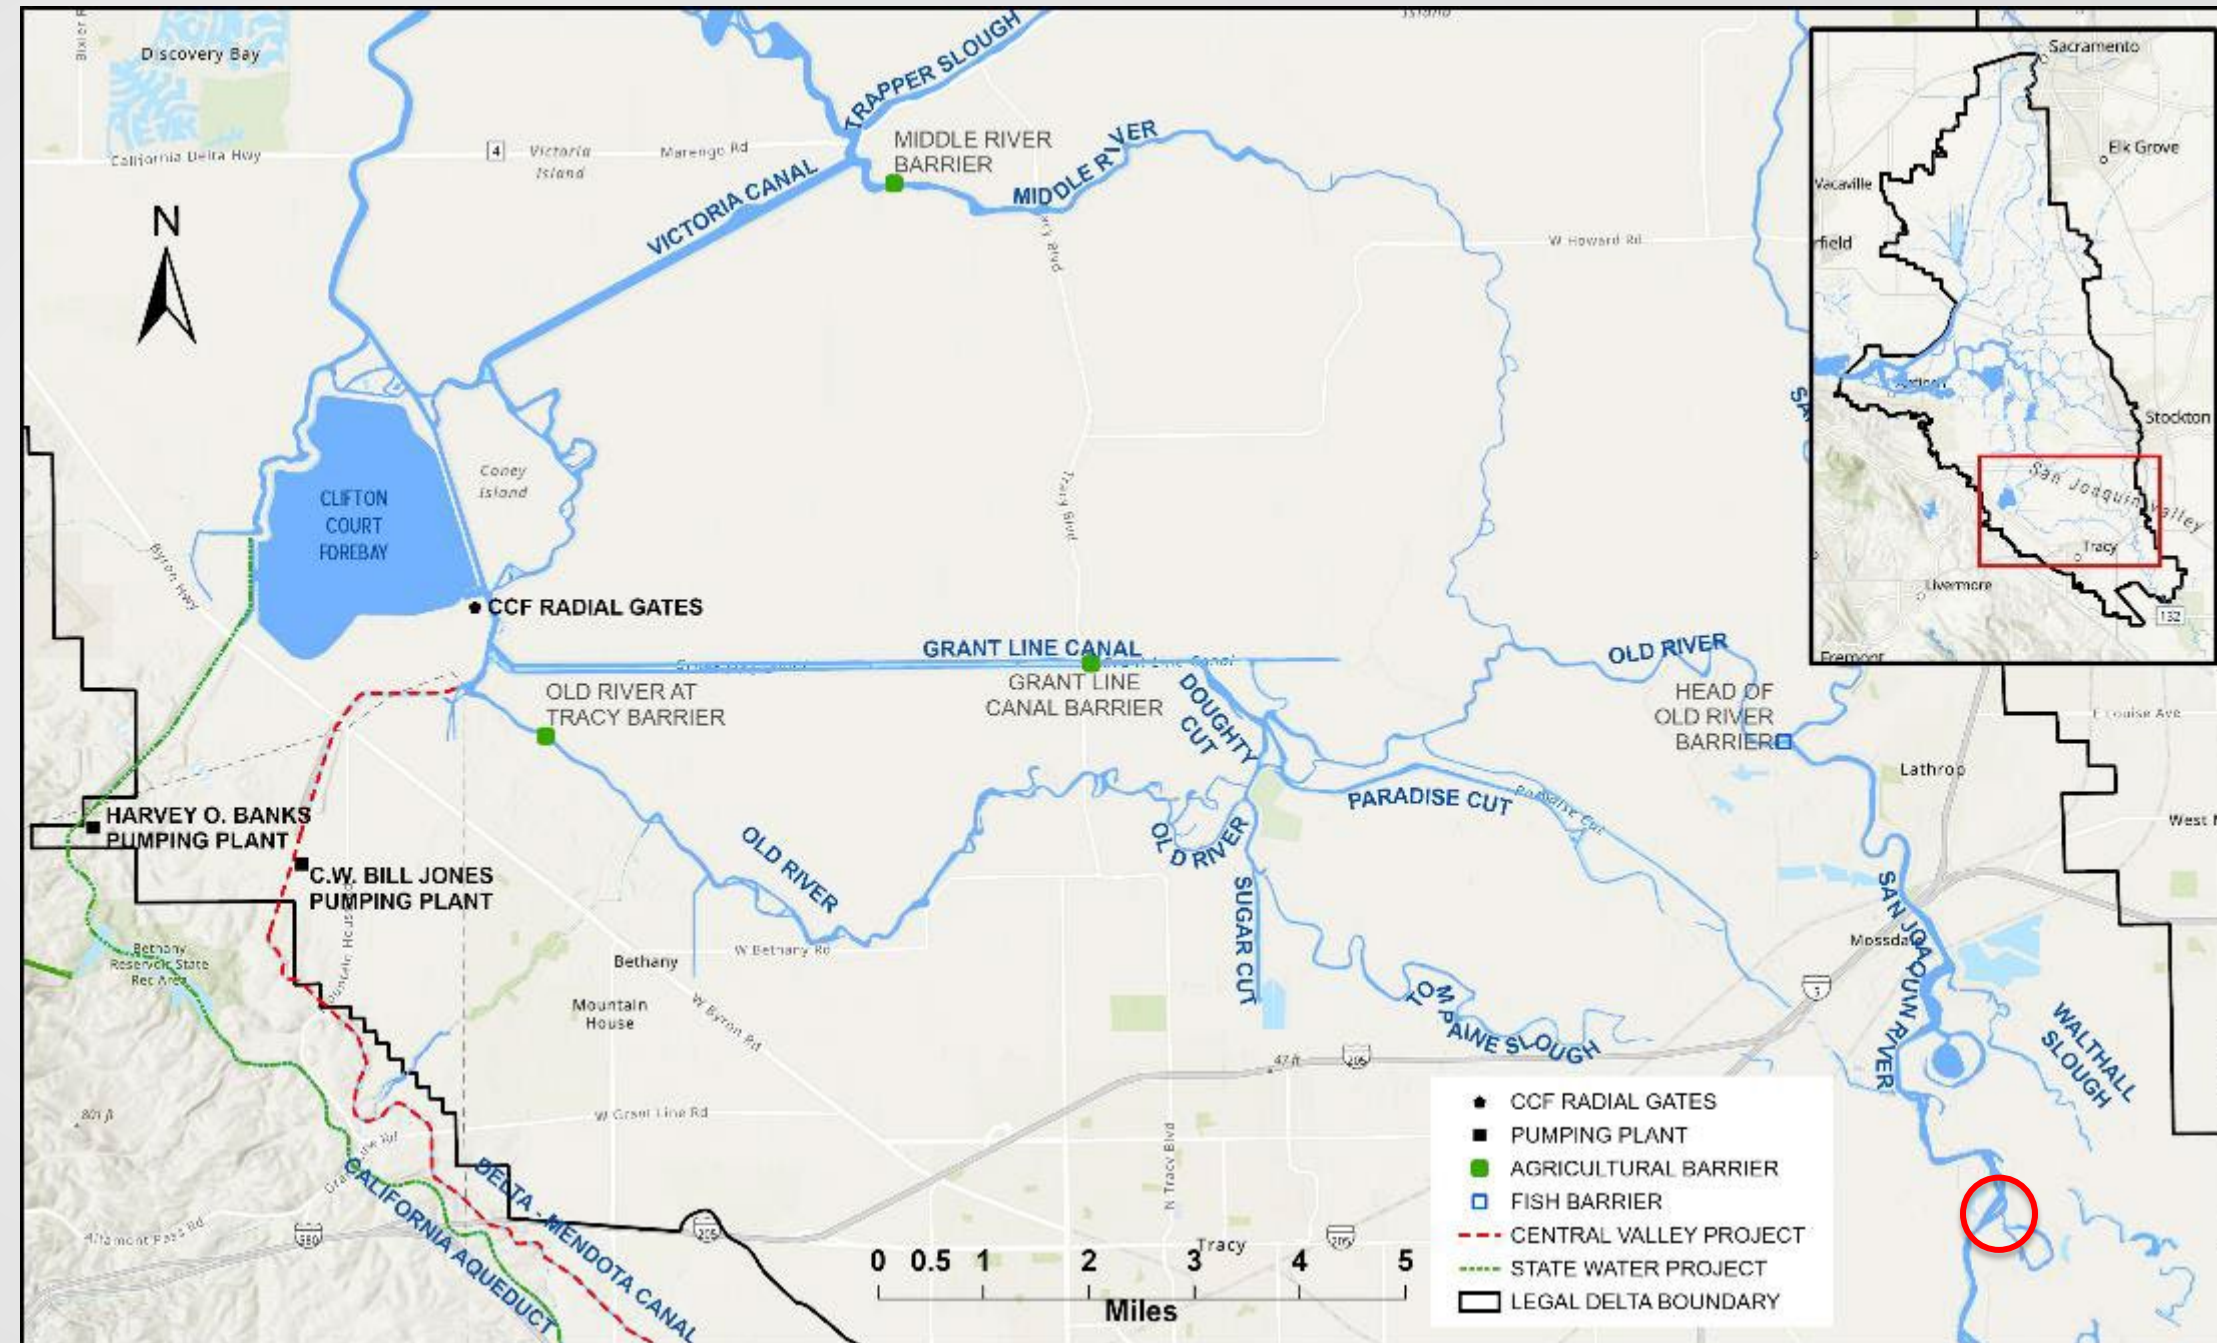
Discovery Bay
California Delta Hwy
4 Victoria Island
Marengo Rd
TRAPPER SLOUGH
MIDDLE RIVER BARRIER
MIDDLE RIVER
VICTORIA CANAL
N
W Howard Rd
Tracy Blvd
CLIFTON COURT FOREBAY
Coney Island
Byron Hwy
CCF RADIAL GATES
GRANT LINE CANAL
GRANT LINE CANAL BARRIER
OLD RIVER AT TRACY BARRIER
DOUGHTY CUT
OLD RIVER
HEAD OF OLD RIVER BARRIER
Lathrop
E Louise Ave
PARADISE CUT
Paradise Cut
OLD RIVER
HARVEY O. BANKS PUMPING PLANT
C.W. BILL JONES PUMPING PLANT
OLD RIVER
SUGAR CUT
West
SAN JOAQUIN RIVER
Mossdale
Bethany Reservoir State Rec Area
Bethany
W Bethany Rd
Mountain House
W Byron Rd
TOM PAINE SLOUGH
5
205
WALTHALL SLOUGH
W Grant Line Rd
N Tracy Blvd
CALIFORNIA AQUEDUCT
DELTA - MENDOTA CANAL
Altamont Pass Rd
580
205
Tracy
205
0 0.5 1 2 3 4 5
Miles
CCF RADIAL GATES
PUMPING PLANT
AGRICULTURAL BARRIER
FISH BARRIER
CENTRAL VALLEY PROJECT
STATE WATER PROJECT
LEGAL DELTA BOUNDARY
Sacramento
Elk Grove
Vacaville
rfield
Stockton
San Joaquin Valley
Tracy
Livermore
132
Fremont